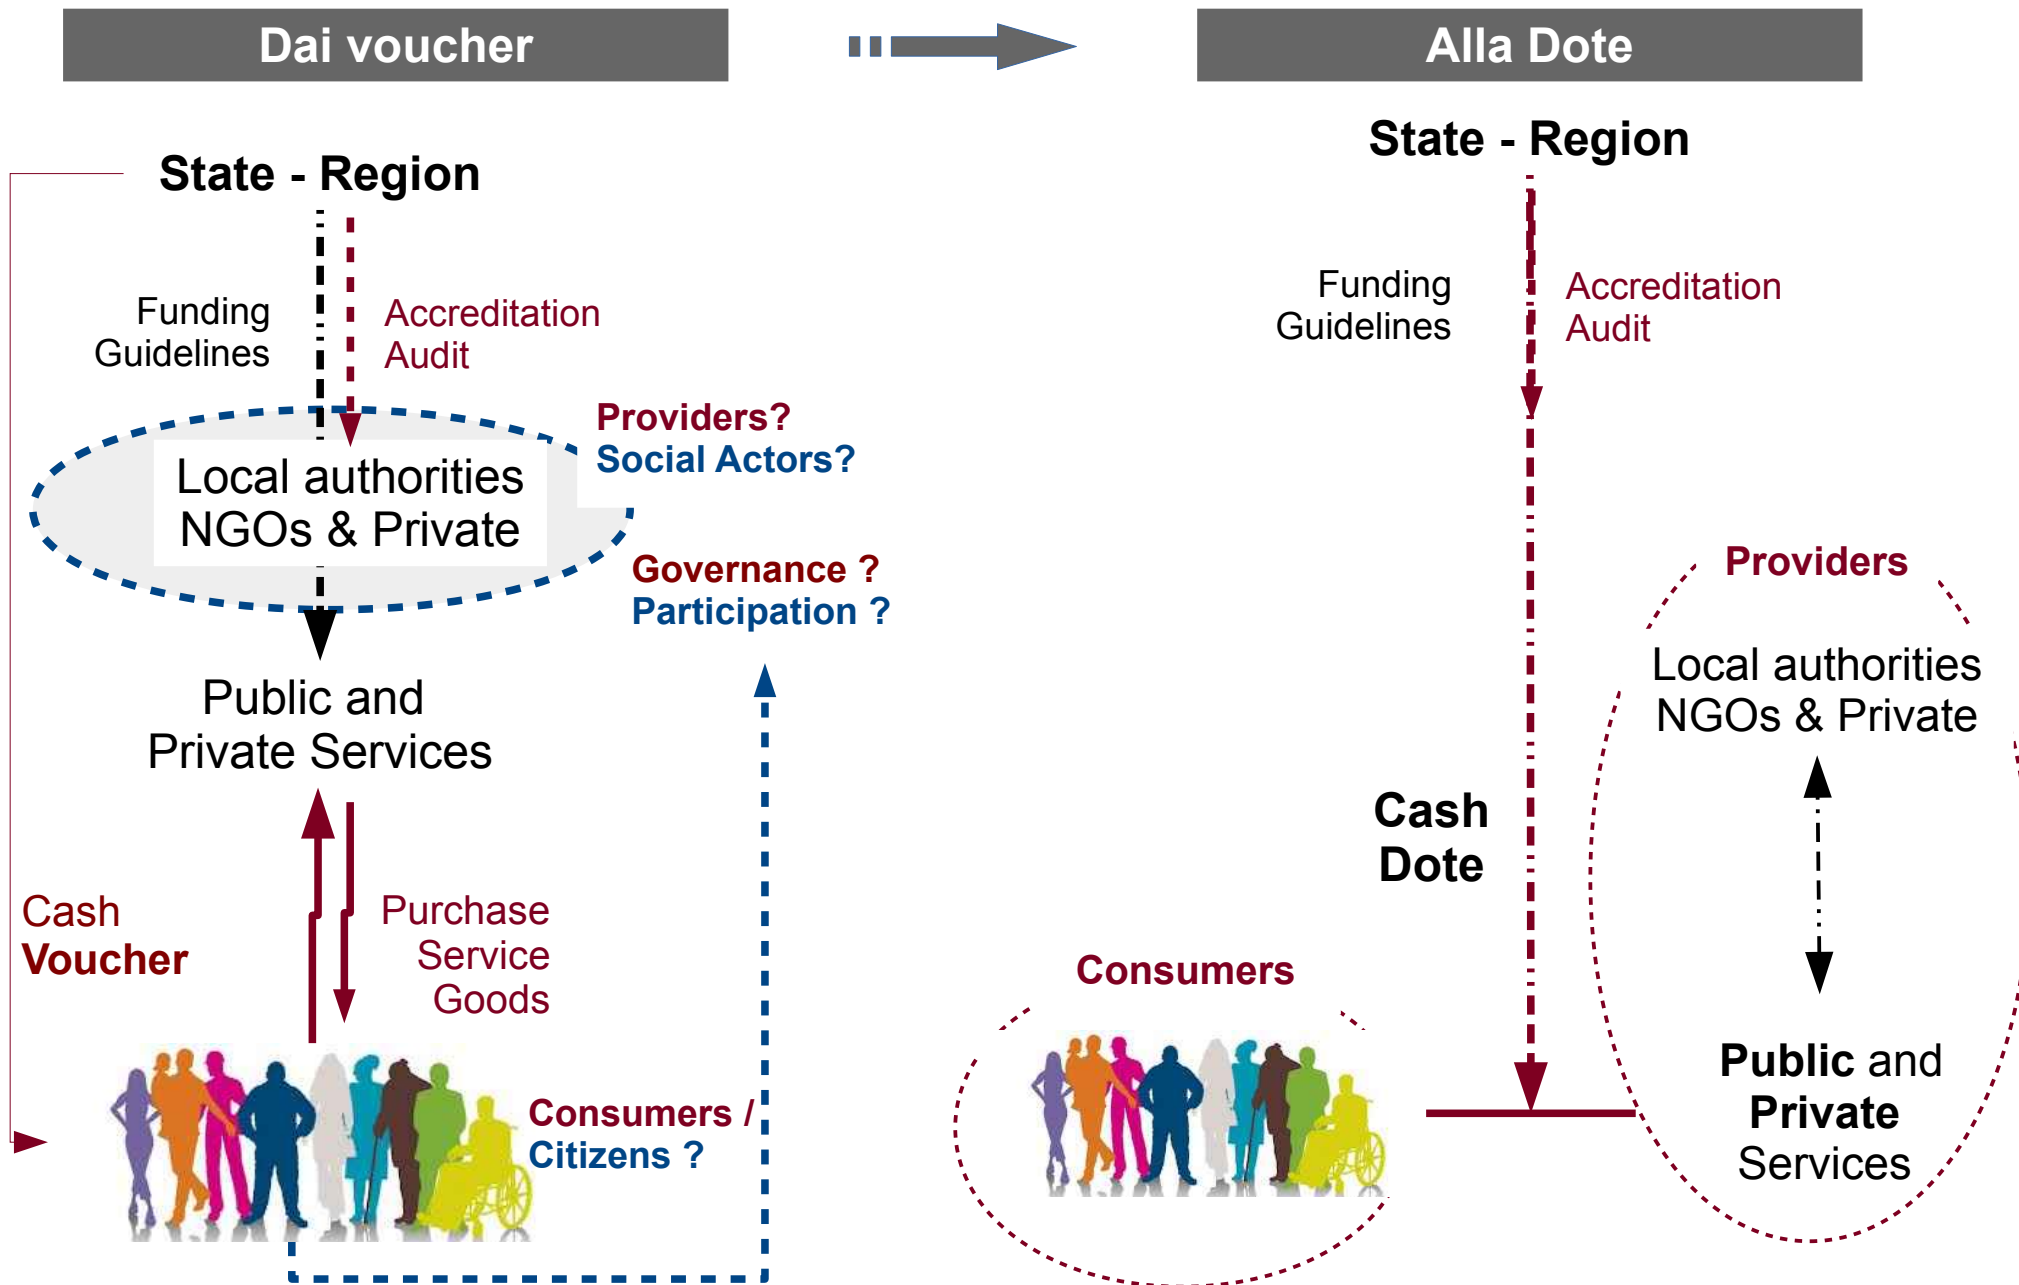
Dai voucher

Alla Dote

State - Region

Funding
Guidelines

Accreditation
Audit

Providers?
Social Actors?

Local authorities
NGOs & Private

Governance ?
Participation ?

Public and
Private Services

Cash
Voucher

Purchase
Service
Goods

Consumers /
Citizens ?

State - Region

Funding
Guidelines

Accreditation
Audit

Providers

Local authorities
NGOs & Private

Cash
Dote

Consumers

Public and
Private
Services